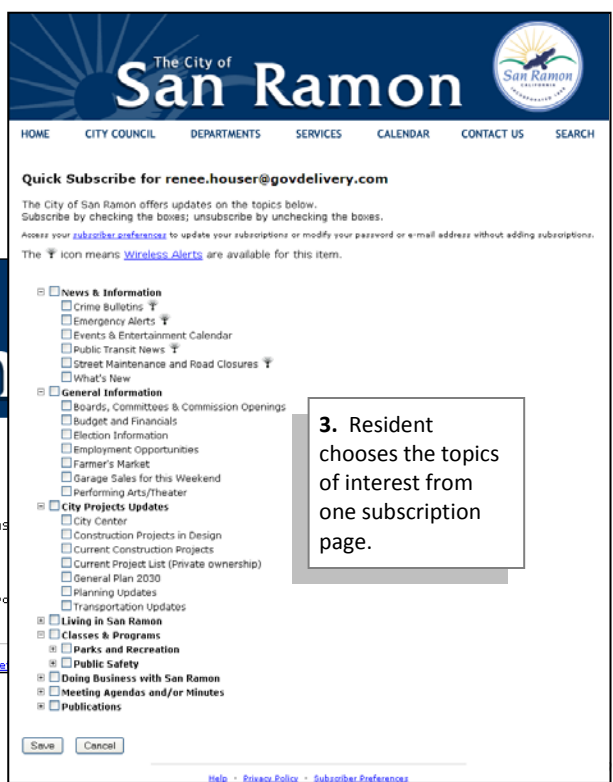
The City of
San Ramon

San Ramon
CALIFORNIA
INCORPORATED 1983

HOME CITY COUNCIL DEPARTMENTS SERVICES CALENDAR CONTACT US SEARCH

Quick Subscribe for renee.houser@govdelivery.com

The City of San Ramon offers updates on the topics below.
Subscribe by checking the boxes; unsubscribe by unchecking the boxes.

Access your subscriber preferences to update your subscriptions or modify your password or e-mail address without adding subscriptions.

The icon means Wireless Alerts are available for this item.

News & Information
Crime Bulletins
Emergency Alerts
Events & Entertainment Calendar
Public Transit News
Street Maintenance and Road Closures
What's New
General Information
Boards, Committees & Commission Openings
Budget and Financials
Election Information
Employment Opportunities
Farmer's Market
Garage Sales for this Weekend
Performing Arts/Theater
City Projects Updates
City Center
Construction Projects in Design
Current Construction Projects
Current Project List (Private ownership)
General Plan 2030
Planning Updates
Transportation Updates
Living in San Ramon
Classes & Programs
Parks and Recreation
Public Safety
Doing Business with San Ramon
Meeting Agendas and/or Minutes
Publications

Save Cancel

Help · Privacy Policy · Subscriber Preferences

3. Resident chooses the topics of interest from one subscription page.